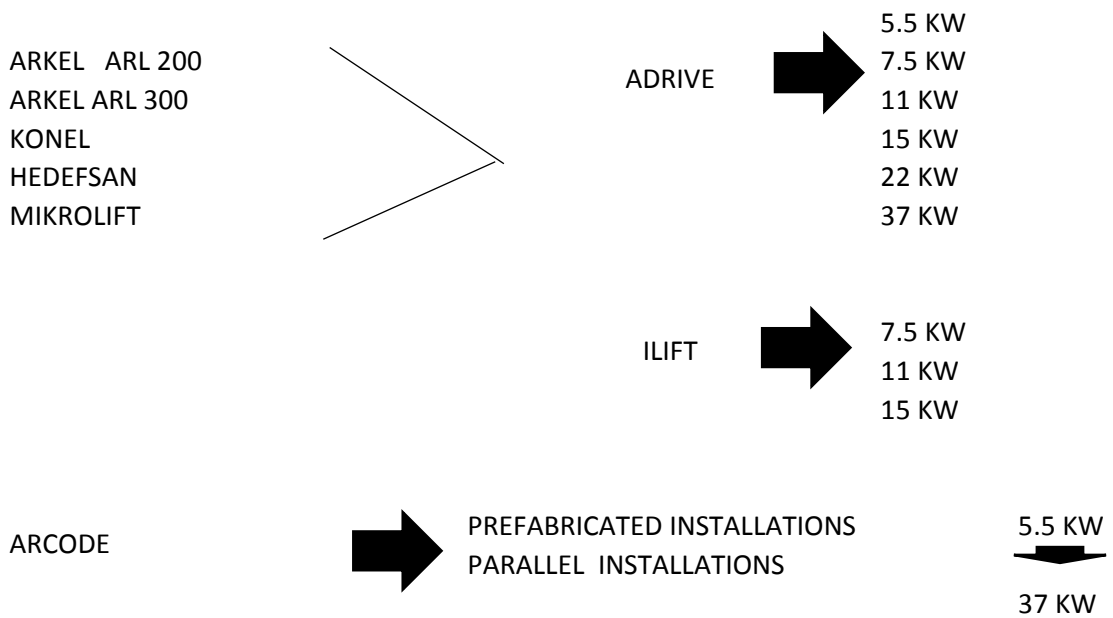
ARKEL ARL 200
ARKEL ARL 300
KONEL
HEDEFSAN
MIKROLIFT

ADRIVE

5.5 KW
7.5 KW
11 KW
15 KW
22 KW
37 KW

ILIFT

7.5 KW
11 KW
15 KW

ARCODE

PREFABRICATED INSTALLATIONS
PARALLEL INSTALLATIONS

5.5 KW
37 KW